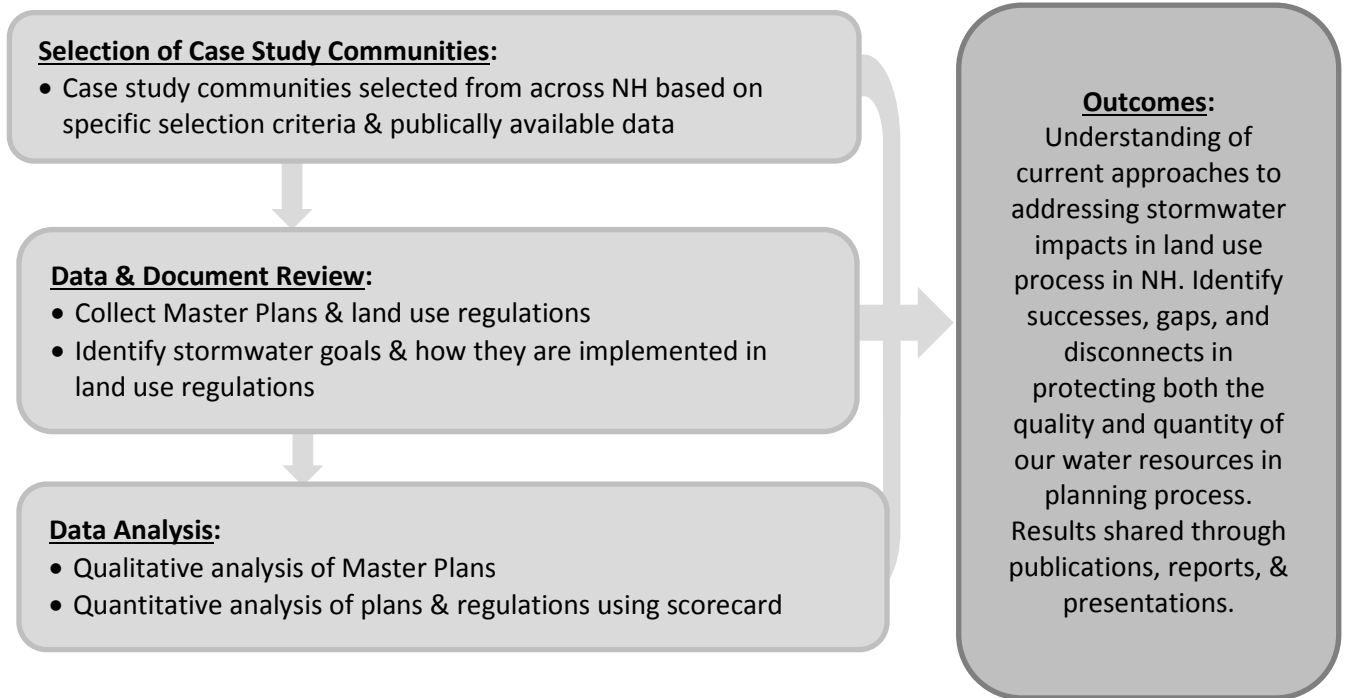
**Selection of Case Study Communities:**
- Case study communities selected from across NH based on specific selection criteria & publically available data

**Data & Document Review:**
- Collect Master Plans & land use regulations
- Identify stormwater goals & how they are implemented in land use regulations

**Data Analysis:**
- Qualitative analysis of Master Plans
- Quantitative analysis of plans & regulations using scorecard

**Outcomes:**
Understanding of current approaches to addressing stormwater impacts in land use process in NH. Identify successes, gaps, and disconnects in protecting both the quality and quantity of our water resources in planning process. Results shared through publications, reports, & presentations.